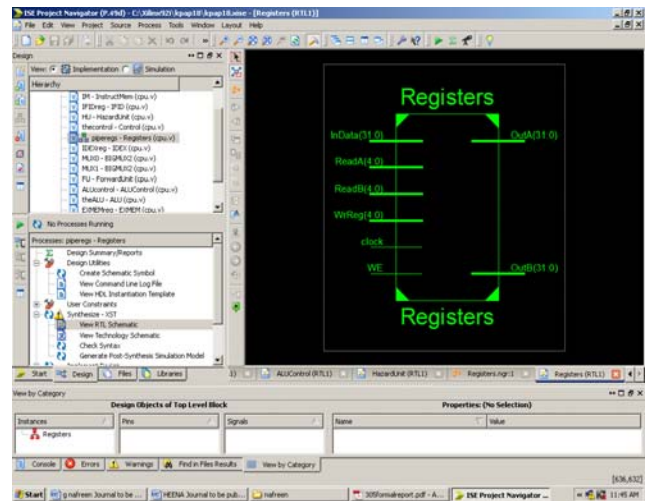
ISE Project Navigator (P.49d) - C:\Xilinx92i\kpap18\kpap18.xise - [Registers (RTL1)]
File Edit View Project Source Process Tools Window Layout Help

Design
View: Implementation Simulation
Hierarchy
IM - InstructMem (cpu.v)
IFIDreg - IFID (cpu.v)
HU - HazardUnit (cpu.v)
thecontrol - Control (cpu.v)
piperegs - Registers (cpu.v)
IDEXreg - IDEX (cpu.v)
MUX0 - BIGMUX2 (cpu.v)
MUX1 - BIGMUX2 (cpu.v)
FU - ForwardUnit (cpu.v)
ALUcontrol - ALUControl (cpu.v)
theALU - ALU (cpu.v)
EXMEMreg - EXMEM (cpu.v)

No Processes Running
Processes: piperegs - Registers
Design Summary/Reports
Design Utilities
Create Schematic Symbol
View Command Line Log File
View HDL Instantiation Template
User Constraints
Synthesize - XST
View RTL Schematic
View Technology Schematic
Check Syntax
Generate Post-Synthesis Simulation Model

Start Design Files Libraries

Registers
InData(31:0)
ReadA(4:0)
ReadB(4:0)
WrReg(4:0)
clock
WE
OutA(31:0)
OutB(31:0)
Registers

ALUControl (RTL1) HazardUnit (RTL1) Registers.ngr:1 Registers (RTL1)

View by Category
Design Objects of Top Level Block
Properties: (No Selection)
Instances
Registers
Pins
Signals
Name
Value

Console Errors Warnings Find in Files Results View by Category

[636,632]

Start g nafreen Journal to be ... HEENA Journal to be pub... nafreen 305formatreport.pdf - A... ISE Project Navigator ... 11:45 AM